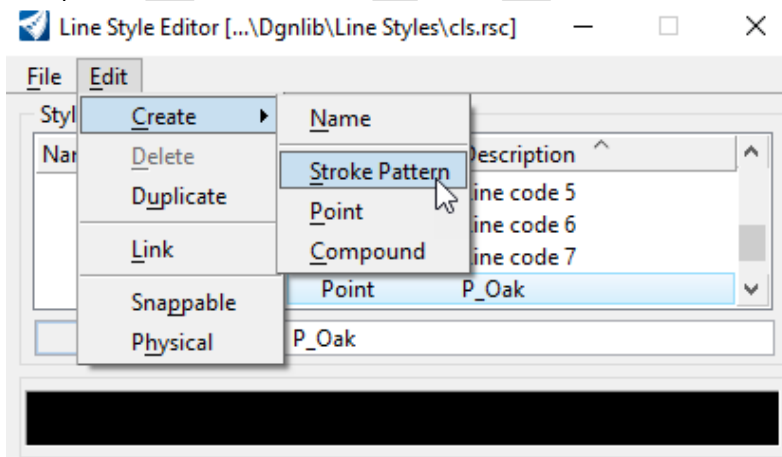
Line Style Editor [...\Dgnlib\Line Styles\cls.rsc]

File Edit

Styl

Nar

Create

Delete

Duplicate

Link

Snappable

Physical

Name

Stroke Pattern

Point

Compound

Description

ine code 5

ine code 6

ine code 7

Point P_Oak

P_Oak